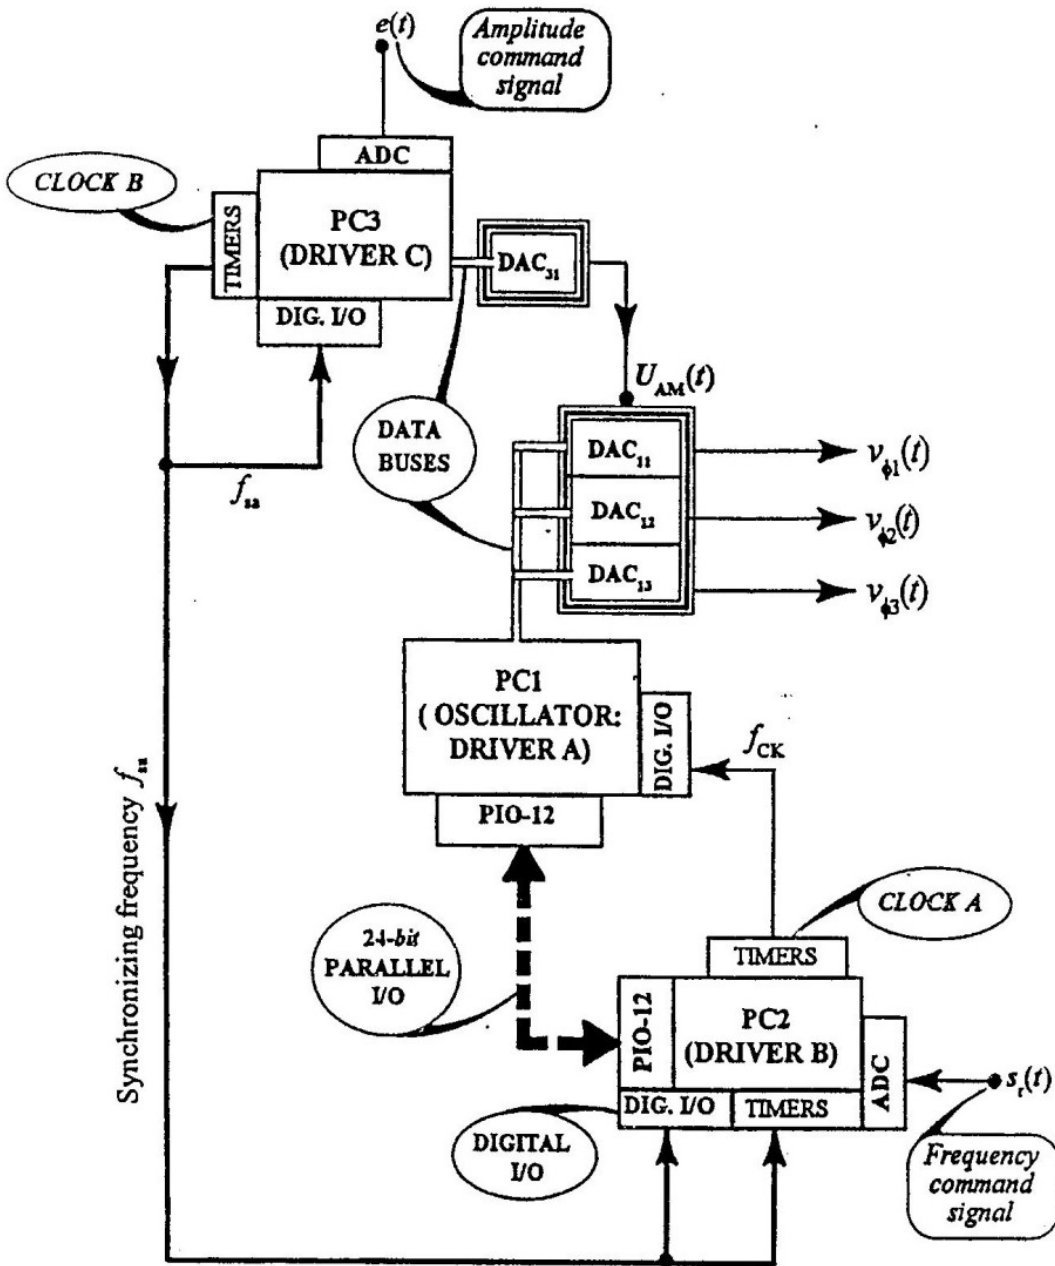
$e(t)$

Amplitude command signal

ADC

CLOCK B

TIMERS

PC3 (DRIVER C)

$DAC_{31}$

DIG. I/O

$U_{AM}(t)$

DATA BUSES

$f_{sa}$

$DAC_{11}$

$DAC_{12}$

$DAC_{13}$

$v_{\phi 1}(t)$

$v_{\phi 2}(t)$

$v_{\phi 3}(t)$

PC1 ( OSCILLATOR: DRIVER A)

DIG. I/O

$f_{CK}$

PIO-12

Synchronizing frequency $f_{sa}$

CLOCK A

24-bit PARALLEL I/O

TIMERS

PIO-12

PC2 (DRIVER B)

ADC

$s_t(t)$

DIG. I/O

TIMERS

DIGITAL I/O

Frequency command signal